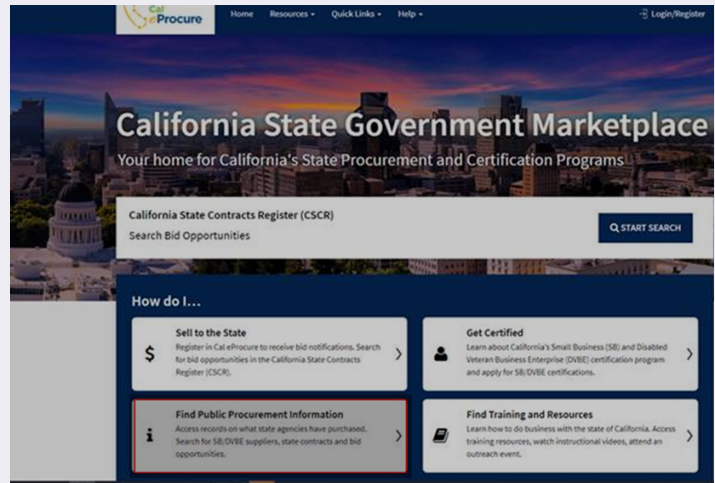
Cal eProcure

Home Resources Quick Links Help

Login/Register

California State Government Marketplace

Your home for California's State Procurement and Certification Programs

California State Contracts Register (CSCR)

Search Bid Opportunities

START SEARCH

How do I...

$ Sell to the State

Register in Cal eProcure to receive bid notifications. Search for bid opportunities in the California State Contracts Register (CSCR).

Get Certified

Learn about California's Small Business (SB) and Disabled Veteran Business Enterprise (DVBE) certification program and apply for SB/DVBE certifications.

i Find Public Procurement Information

Access records on what state agencies have purchased. Search for SB/DVBE suppliers, state contracts and bid opportunities.

Find Training and Resources

Learn how to do business with the state of California. Access training resources, watch instructional videos, attend an outreach event.